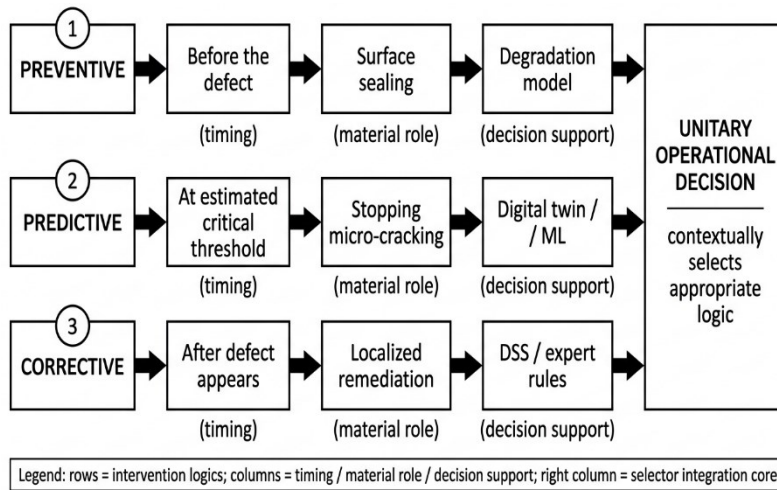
1
PREVENTIVE

Before the defect
(timing)

Surface sealing
(material role)

Degradation model
(decision support)

2
PREDICTIVE

At estimated critical threshold
(timing)

Stopping micro-cracking
(material role)

Digital twin / / ML
(decision support)

3
CORRECTIVE

After defect appears
(timing)

Localized remediation
(material role)

DSS / expert rules
(decision support)

UNITARY OPERATIONAL DECISION

contextually selects appropriate logic

Legend: rows = intervention logics; columns = timing / material role / decision support; right column = selector integration core